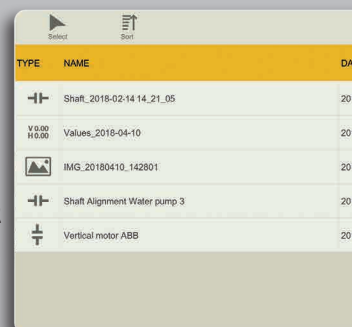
Select Sort

| TYPE | NAME | DA |
|---|---|---|
| | Shaft_2018-02-14 14_21_05 | 20 |
| V 0.00 H 0.00 | Values_2018-04-10 | 20 |
| | IMG_20180410_142801 | 20 |
| | Shaft Alignment Water pump 3 | 20 |
| | Vertical motor ABB | 20 |